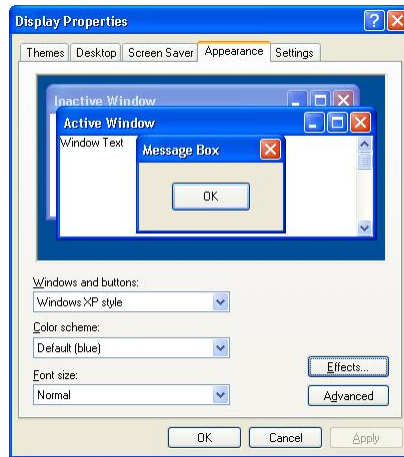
Display Properties

Themes | Desktop | Screen Saver | Appearance | Settings

Inactive Window

Active Window

Window Text

Message Box

OK

Windows and buttons:

Windows XP style

Color scheme:

Default (blue)

Font size:

Normal

Effects...

Advanced

OK | Cancel | Apply